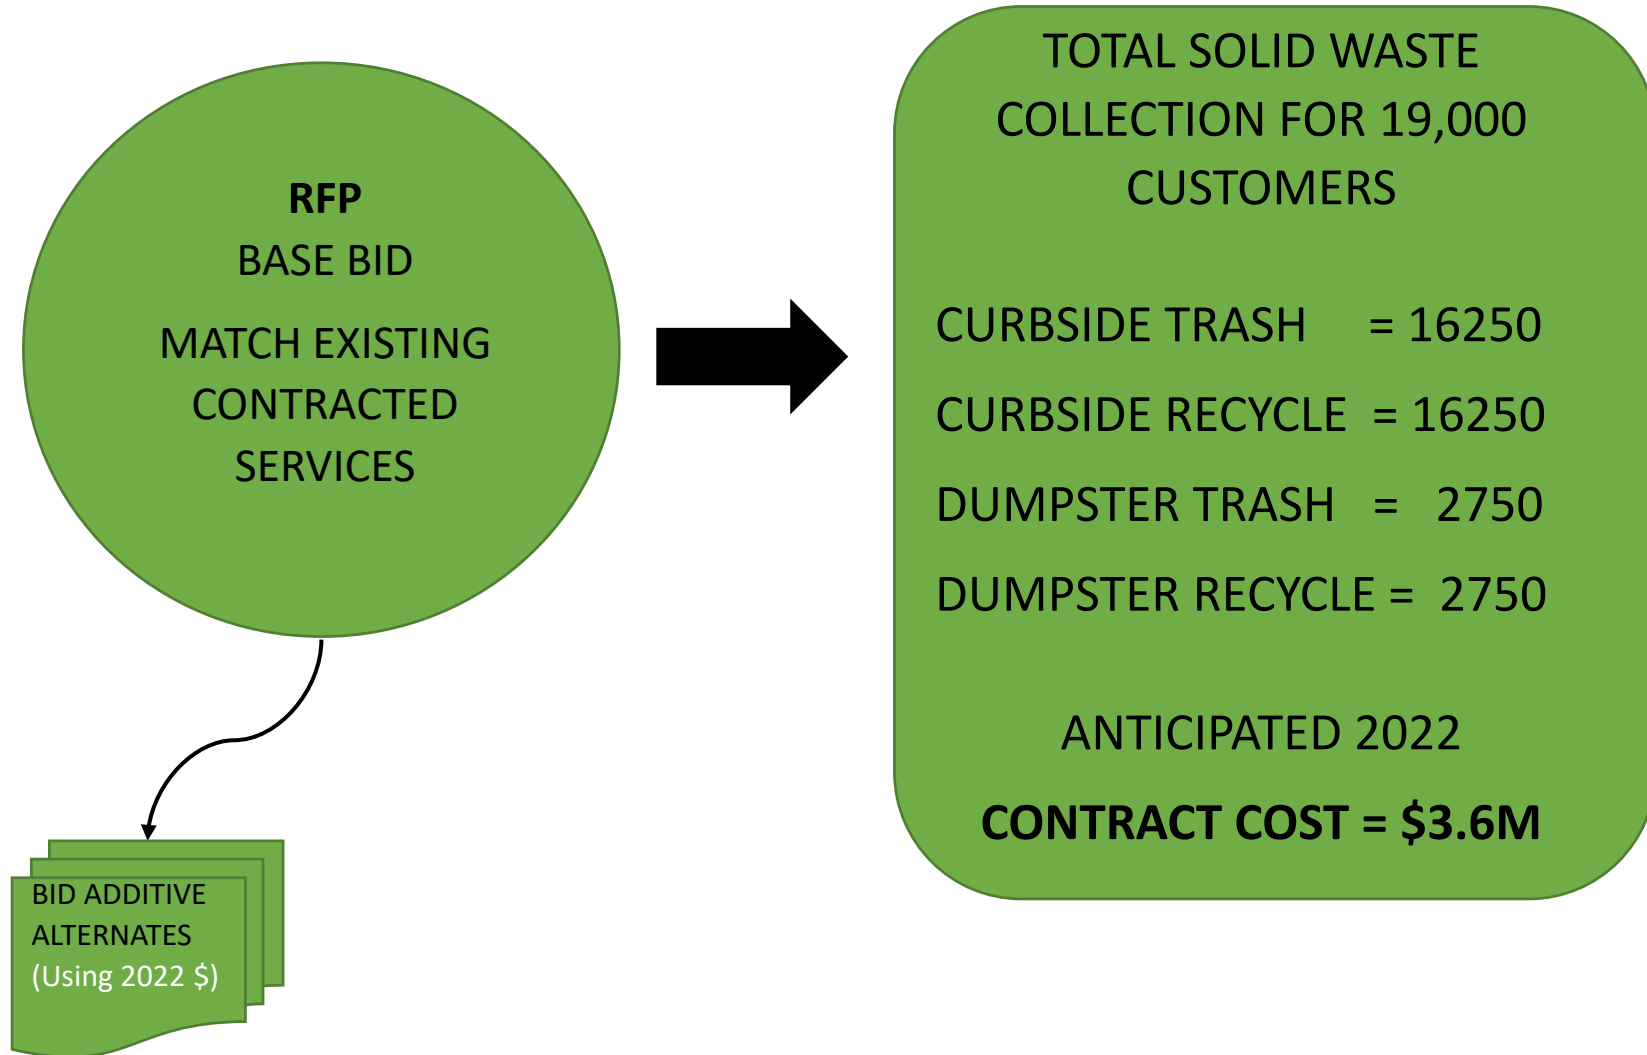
RFP
BASE BID
MATCH EXISTING CONTRACTED SERVICES

BID ADDITIVE ALTERNATES (Using 2022 $)

TOTAL SOLID WASTE COLLECTION FOR 19,000 CUSTOMERS

CURBSIDE TRASH = 16250
CURBSIDE RECYCLE = 16250
DUMPSTER TRASH = 2750
DUMPSTER RECYCLE = 2750

ANTICIPATED 2022
CONTRACT COST = $3.6M